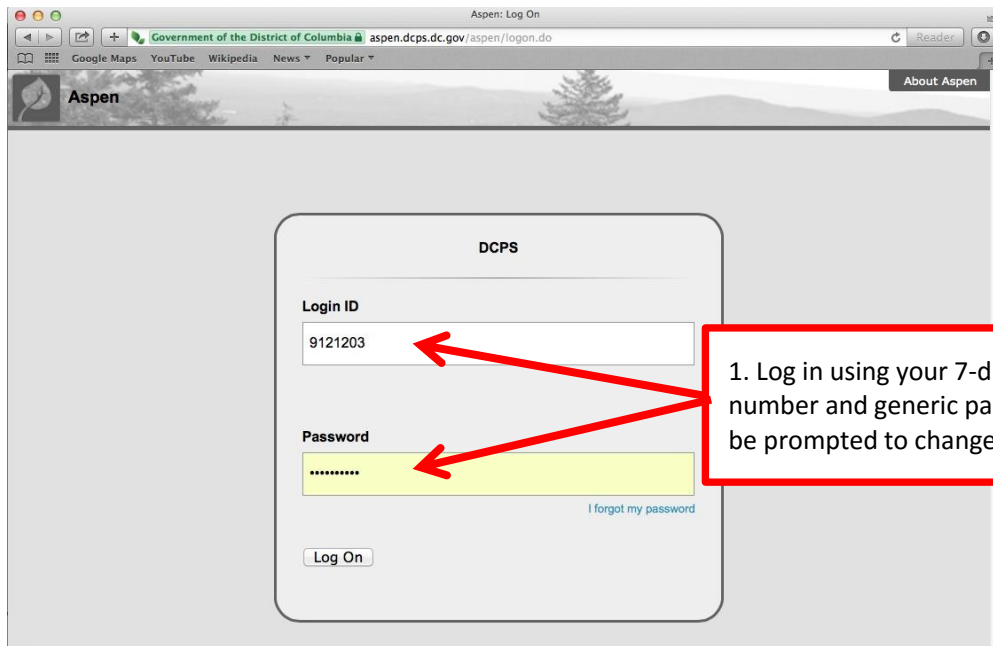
Aspen: Log On

Government of the District of Columbia aspen.dcps.dc.gov/aspen/logon.do

Reader

Google Maps YouTube Wikipedia News ▾ Popular ▾

Aspen

About Aspen

DCPS

Login ID

9121203

Password

••••••••••

I forgot my password

Log On

1. Log in using your 7-d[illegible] number and generic pa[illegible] be prompted to change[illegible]